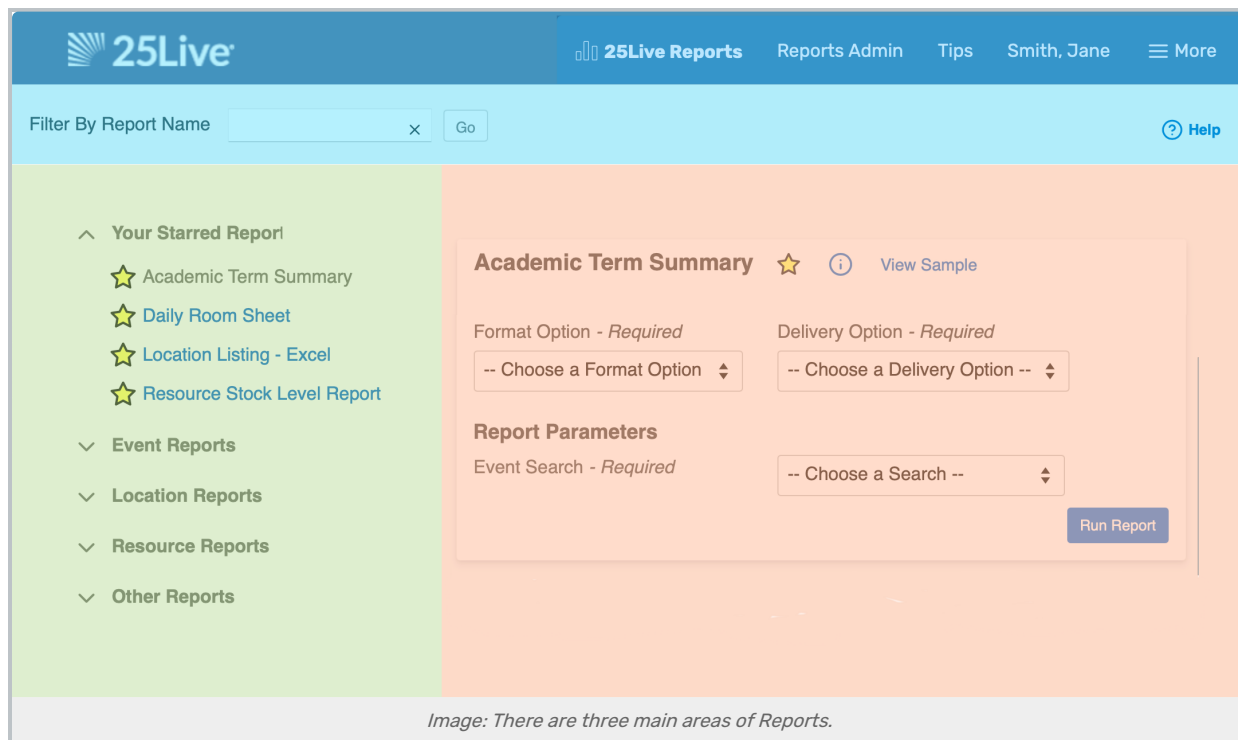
25Live

25Live Reports Reports Admin Tips Smith, Jane More

Filter By Report Name Go

Help

Your Starred Report

Academic Term Summary

Daily Room Sheet

Location Listing - Excel

Resource Stock Level Report

Event Reports

Location Reports

Resource Reports

Other Reports

Academic Term Summary

View Sample

Format Option - *Required*

-- Choose a Format Option

Delivery Option - *Required*

-- Choose a Delivery Option --

Report Parameters

Event Search - *Required*

-- Choose a Search --

Run Report

*Image: There are three main areas of Reports.*